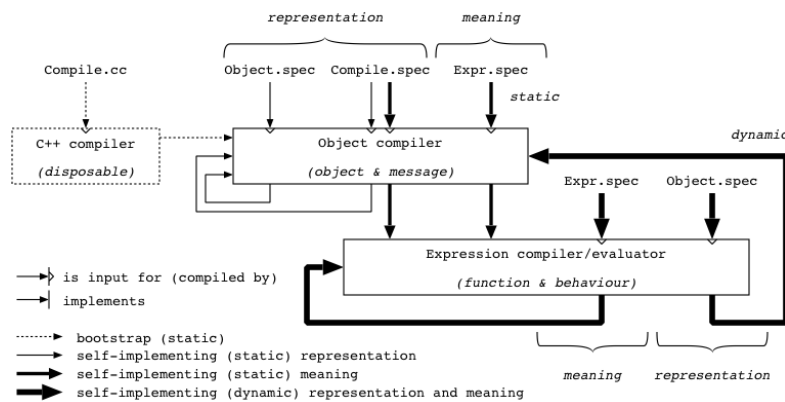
representation

meaning

Compile.cc

Object.spec

Compile.spec

Expr.spec

static

C++ compiler

(disposable)

Object compiler

(object & message)

dynamic

Expr.spec

Object.spec

Expression compiler/evaluator

(function & behaviour)

is input for (compiled by)

implements

bootstrap (static)

self-implementing (static) representation

self-implementing (static) meaning

self-implementing (dynamic) representation and meaning

meaning

representation